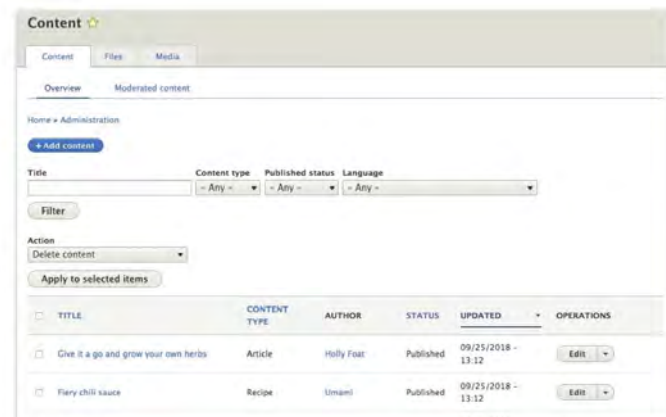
Content ☆

Content Files Media

Overview Moderated content

Home » Administration

+ Add content

Title

Content type
- Any -

Published status
- Any -

Language
- Any -

Filter

Action
Delete content

Apply to selected items

| | TITLE | CONTENT TYPE | AUTHOR | STATUS | UPDATED | OPERATIONS |
|---|---|---|---|---|---|---|
| | Give it a go and grow your own herbs | Article | Holly Foat | Published | 09/25/2018 - 13:12 | Edit |
| | Fiery chili sauce | Recipe | Umami | Published | 09/25/2018 - 13:12 | Edit |